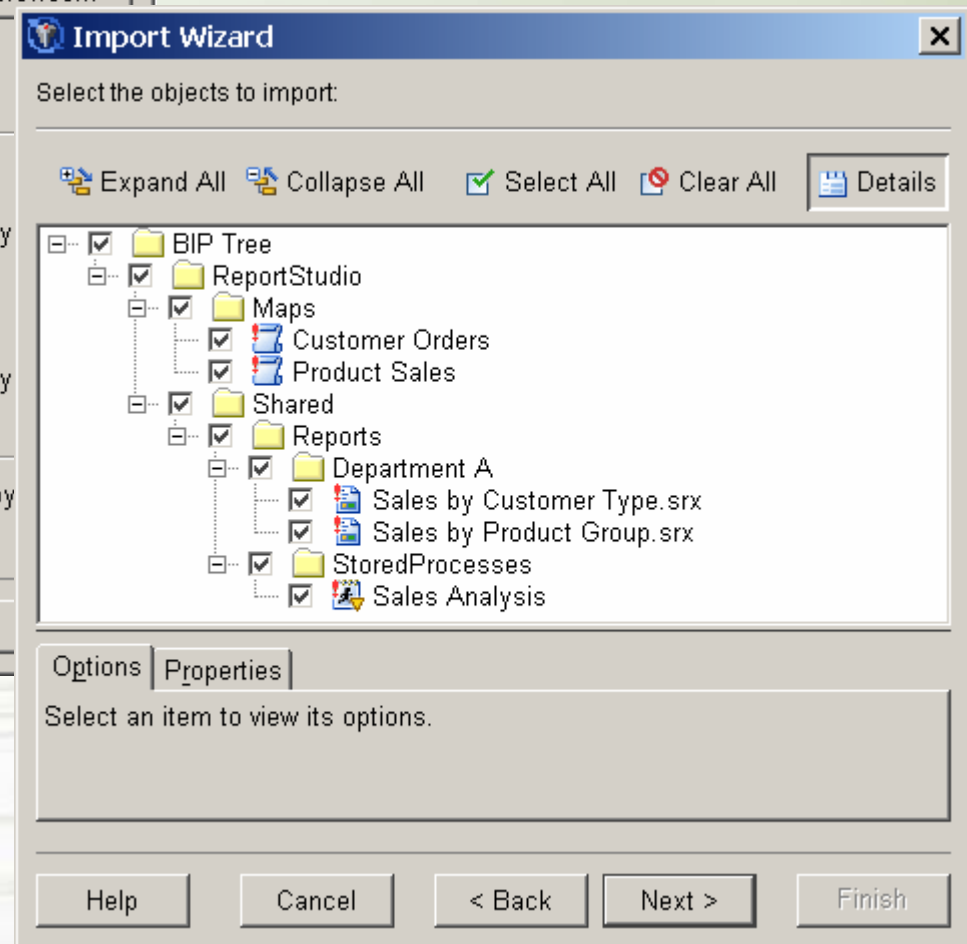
Import Wizard

Select the objects to import:

Expand All Collapse All Select All Clear All Details

BIP Tree
ReportStudio
Maps
Customer Orders
Product Sales
Shared
Reports
Department A
Sales by Customer Type.srx
Sales by Product Group.srx
StoredProcesses
Sales Analysis

Options Properties

Select an item to view its options.

Help Cancel < Back Next > Finish